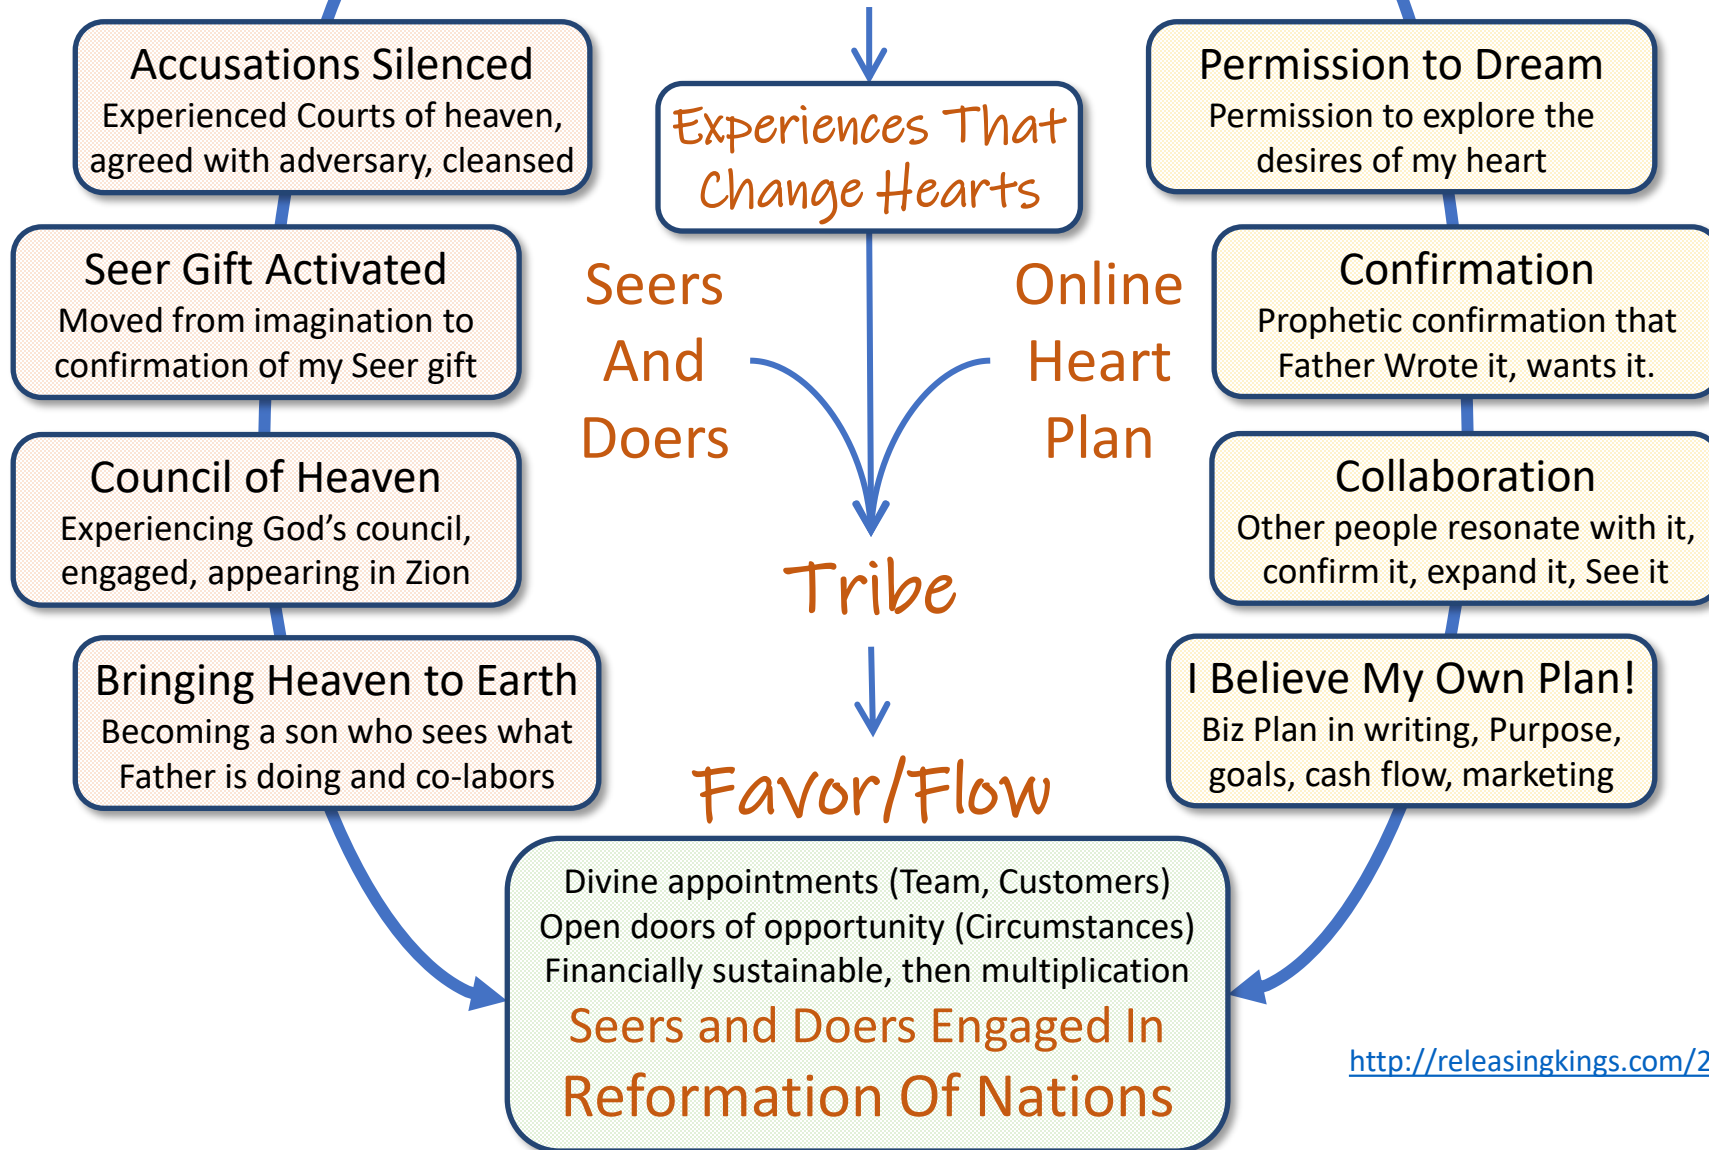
Accusations Silenced
Experienced Courts of heaven, agreed with adversary, cleansed

Seer Gift Activated
Moved from imagination to confirmation of my Seer gift

Council of Heaven
Experiencing God's council, engaged, appearing in Zion

Bringing Heaven to Earth
Becoming a son who sees what Father is doing and co-labors

Experiences That Change Hearts

Seers And Doers

Online Heart Plan

Tribe

Favor/Flow

Permission to Dream
Permission to explore the desires of my heart

Confirmation
Prophetic confirmation that Father Wrote it, wants it.

Collaboration
Other people resonate with it, confirm it, expand it, See it

I Believe My Own Plan!
Biz Plan in writing, Purpose, goals, cash flow, marketing

Divine appointments (Team, Customers)
Open doors of opportunity (Circumstances)
Financially sustainable, then multiplication
Seers and Doers Engaged In
Reformation Of Nations

http://releasingkings.com/2